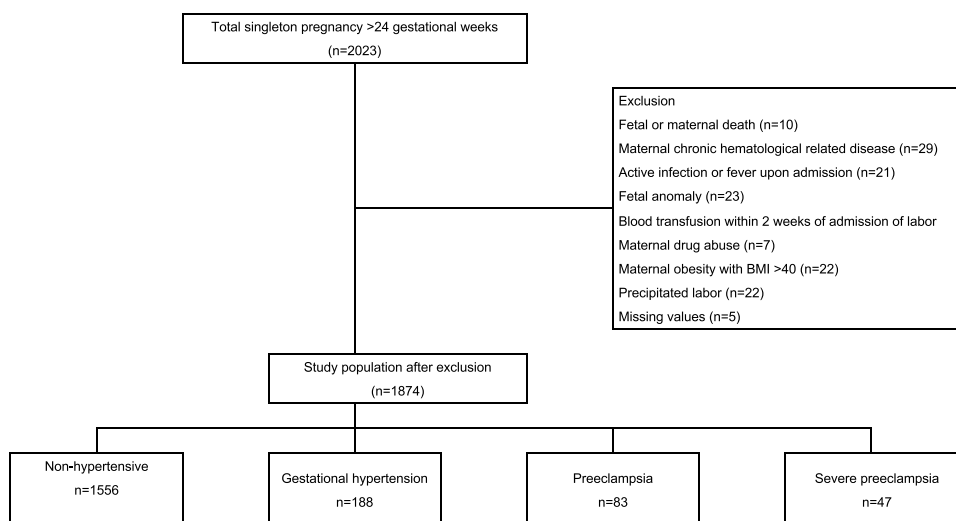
Total singleton pregnancy >24 gestational weeks
(n=2023)

Exclusion
Fetal or maternal death (n=10)
Maternal chronic hematological related disease (n=29)
Active infection or fever upon admission (n=21)
Fetal anomaly (n=23)
Blood transfusion within 2 weeks of admission of labor
Maternal drug abuse (n=7)
Maternal obesity with BMI >40 (n=22)
Precipitated labor (n=22)
Missing values (n=5)

Study population after exclusion
(n=1874)

Non-hypertensive
n=1556

Gestational hypertension
n=188

Preeclampsia
n=83

Severe preeclampsia
n=47